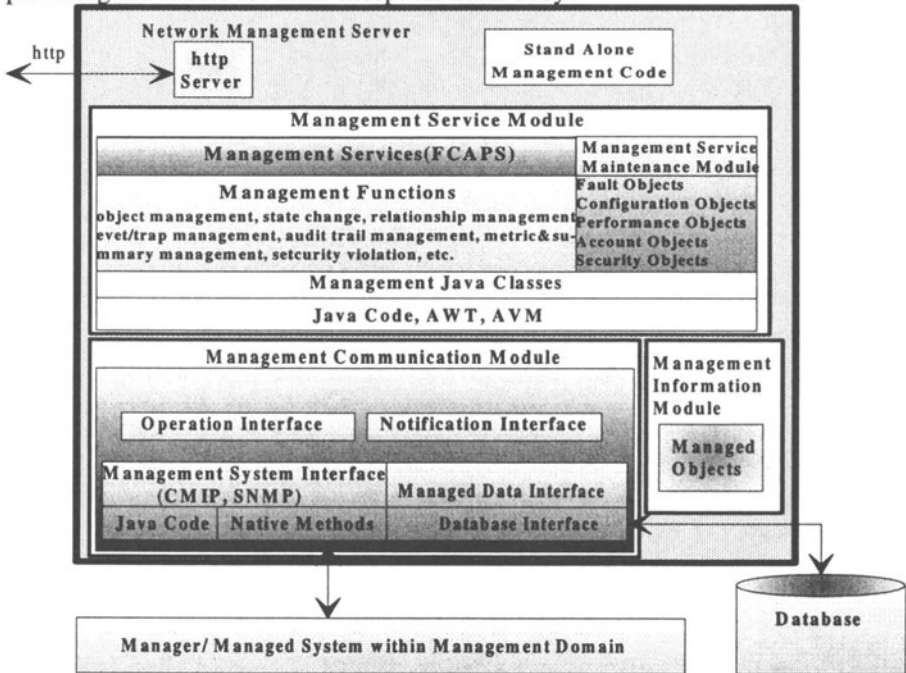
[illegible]

Network Management Server

http

http Server

Stand Alone Management Code

Management Service Module

Management Services(FCAPS)

Management Service Maintenance Module

Management Functions

object management, state change, relationship management evet/trap management, audit trail management, metric&summary management, setcurity violation, etc.

Fault Objects
Configuration Objects
Performance Objects
Account Objects
Security Objects

Management Java Classes

Java Code, AWT, AVM

Management Communication Module

Operation Interface

Notification Interface

Management System Interface (CMIP, SNMP)

Managed Data Interface

Java Code

Native Methods

Database Interface

Management Information Module

Managed Objects

Database

Manager/ Managed System within Management Domain